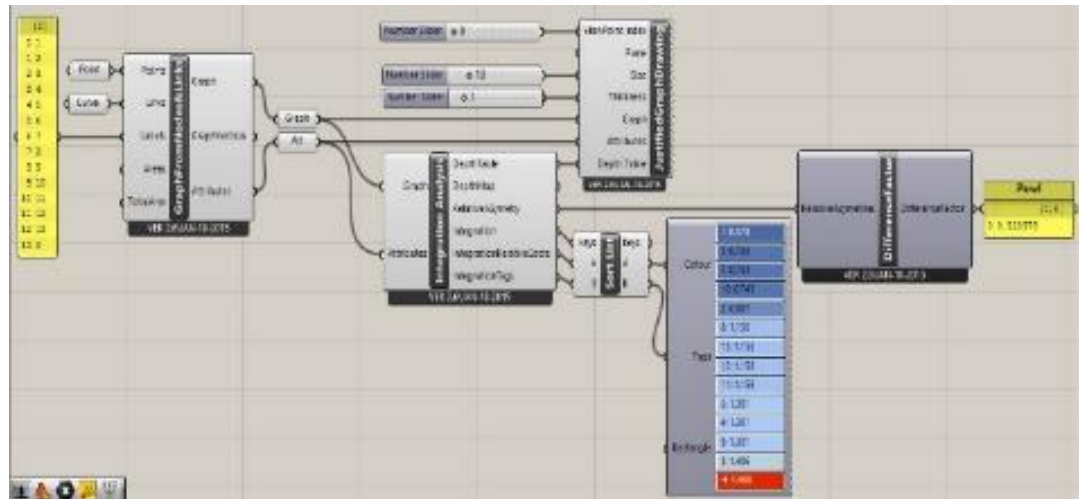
Point
Curve
Points
Lines
Labels
Areas
Tolerance
GraphFromNodesAndLinks
Graph
GraphAttributes
Attributes
VER 2014-04-10-2015
Graph
All
Number Slider
Number Slider
Number Slider
JustifiedGraphDrawing
VER 2014-04-10-2015
Graph
Attributes
IntegrationAnalysis
Depth Mode
DepthMap
RelativeAsymetry
Integration
IntegrationRankingsCode
IntegrationTags
VER 2014-04-10-2015
keys
Sort List
keys
Colour
Tags
Rectangle
RelativeAsymetries
DifferenceFactor
DifferenceFactor
VER 2014-04-10-2015
Panel
{0;0}